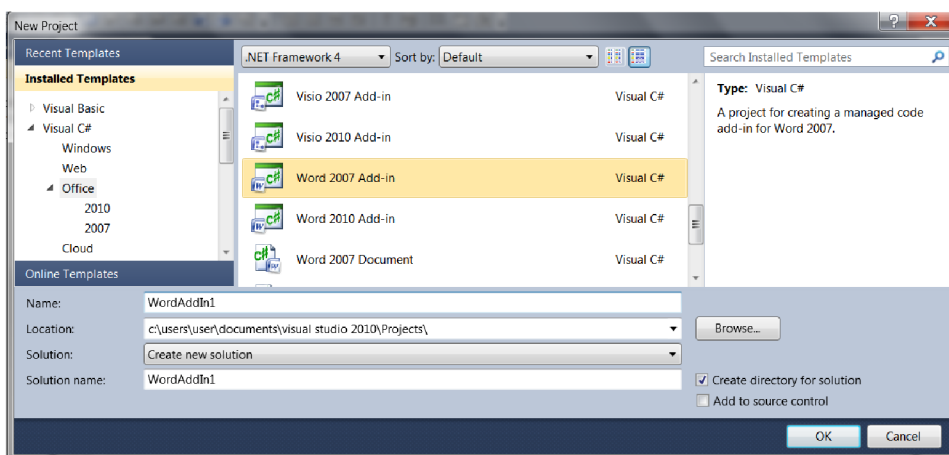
New Project

Recent Templates
Installed Templates
Visual Basic
Visual C#
Windows
Web
Office
2010
2007
Cloud
Online Templates

.NET Framework 4
Sort by: Default

Visio 2007 Add-in Visual C#
Visio 2010 Add-in Visual C#
Word 2007 Add-in Visual C#
Word 2010 Add-in Visual C#
Word 2007 Document Visual C#

Search Installed Templates

Type: Visual C#
A project for creating a managed code add-in for Word 2007.

Name: WordAddIn1
Location: c:\users\user\documents\visual studio 2010\Projects\
Browse...
Solution: Create new solution
Solution name: WordAddIn1
Create directory for solution
Add to source control

OK
Cancel